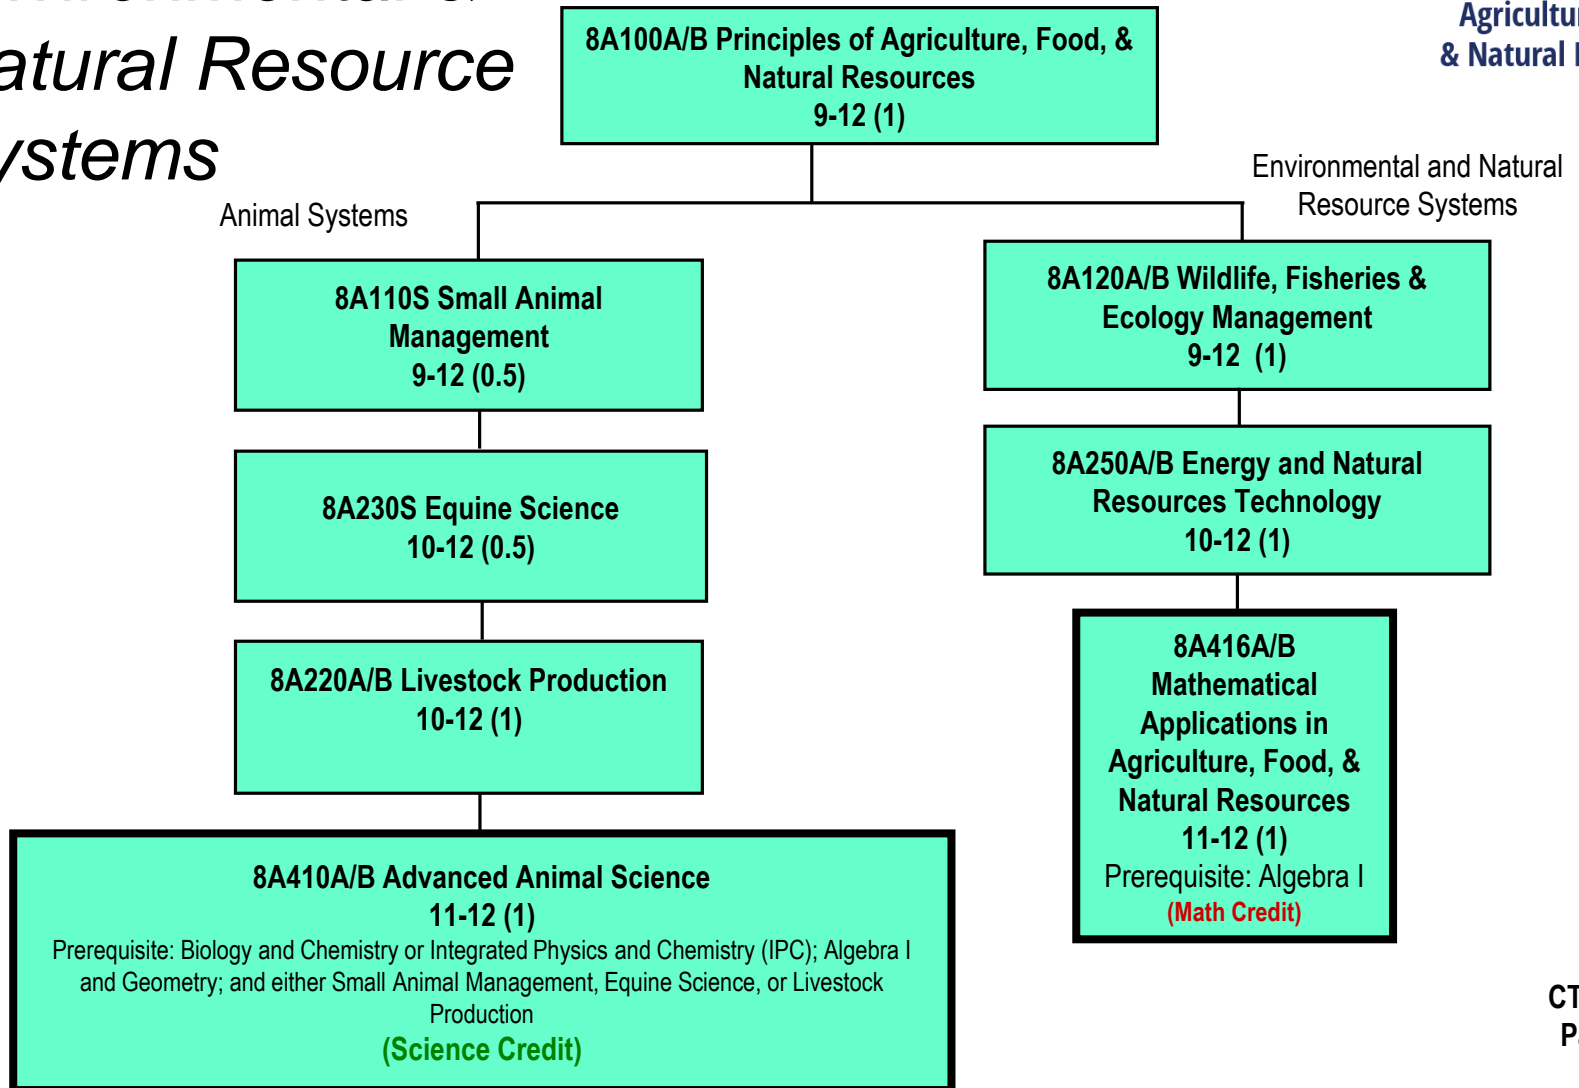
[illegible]

atural Resource
ystems

8A100A/B Principles of Agriculture, Food, & Natural Resources
9-12 (1)

Agricultu
& Natural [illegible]

Animal Systems

Environmental and Natural Resource Systems

8A110S Small Animal Management
9-12 (0.5)

8A120A/B Wildlife, Fisheries & Ecology Management
9-12 (1)

8A230S Equine Science
10-12 (0.5)

8A250A/B Energy and Natural Resources Technology
10-12 (1)

8A220A/B Livestock Production
10-12 (1)

8A416A/B
Mathematical Applications in Agriculture, Food, & Natural Resources
11-12 (1)
Prerequisite: Algebra I
(Math Credit)

8A410A/B Advanced Animal Science
11-12 (1)
Prerequisite: Biology and Chemistry or Integrated Physics and Chemistry (IPC); Algebra I and Geometry; and either Small Animal Management, Equine Science, or Livestock Production
(Science Credit)

CT
P